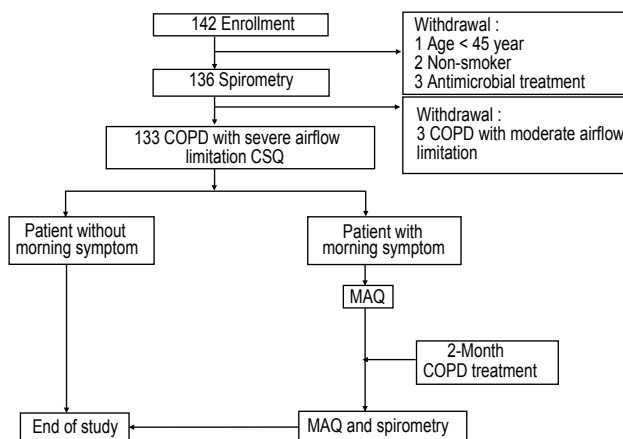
142 Enrollment

Withdrawal :
1 Age < 45 year
2 Non-smoker
3 Antimicrobial treatment

136 Spirometry

Withdrawal :
3 COPD with moderate airflow limitation

133 COPD with severe airflow limitation CSQ

Patient without morning symptom

Patient with morning symptom

MAQ

2-Month COPD treatment

End of study

MAQ and spirometry